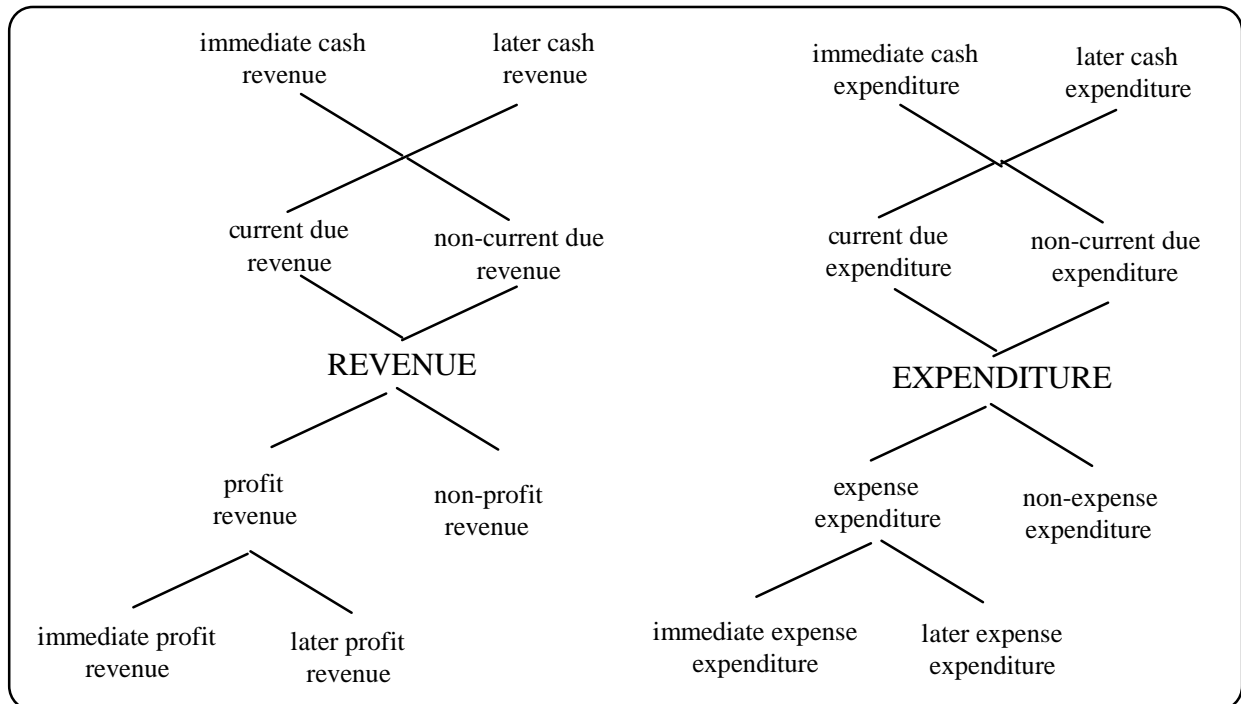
immediate cash revenue

later cash revenue

current due revenue

non-current due revenue

REVENUE

profit revenue

non-profit revenue

immediate profit revenue

later profit revenue

immediate cash expenditure

later cash expenditure

current due expenditure

non-current due expenditure

EXPENDITURE

expense expenditure

non-expense expenditure

immediate expense expenditure

later expense expenditure